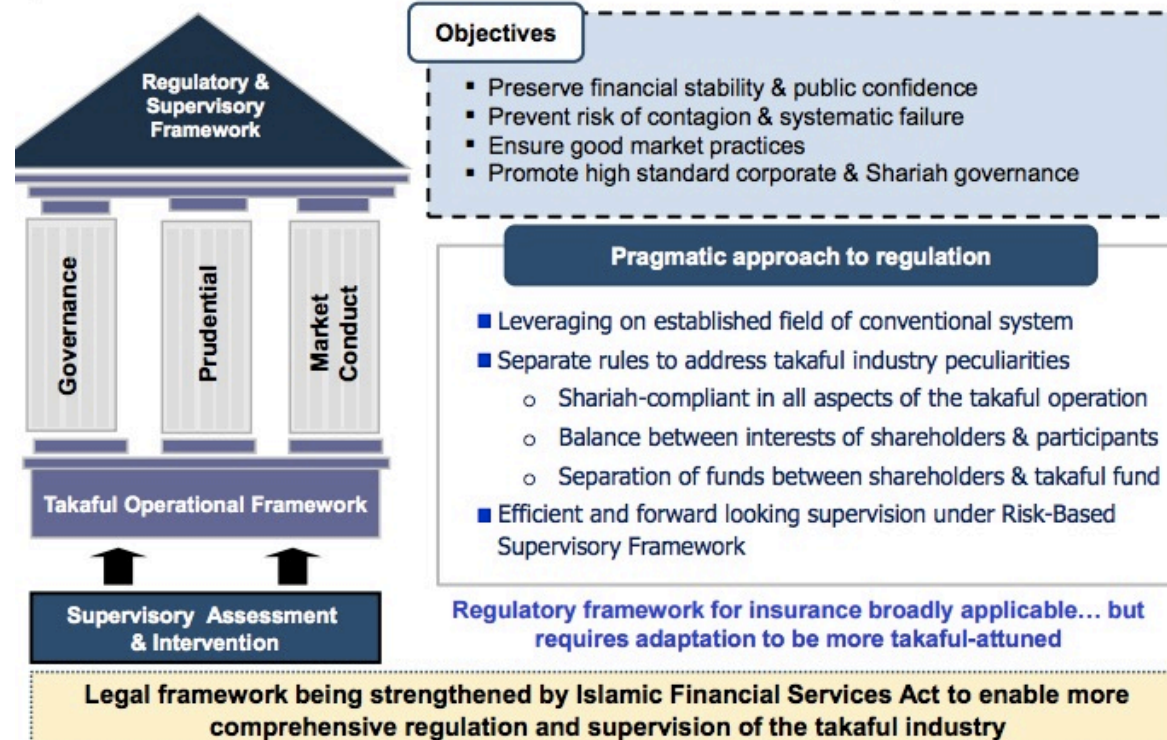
Regulatory & Supervisory Framework

Governance

Prudential

Market Conduct

Takaful Operational Framework

Supervisory Assessment & Intervention

Objectives

- Preserve financial stability & public confidence
- Prevent risk of contagion & systematic failure
- Ensure good market practices
- Promote high standard corporate & Shariah governance

Pragmatic approach to regulation

- Leveraging on established field of conventional system
- Separate rules to address takaful industry peculiarities
  - Shariah-compliant in all aspects of the takaful operation
  - Balance between interests of shareholders & participants
  - Separation of funds between shareholders & takaful fund
- Efficient and forward looking supervision under Risk-Based Supervisory Framework

Regulatory framework for insurance broadly applicable… but requires adaptation to be more takaful-attuned

Legal framework being strengthened by Islamic Financial Services Act to enable more comprehensive regulation and supervision of the takaful industry